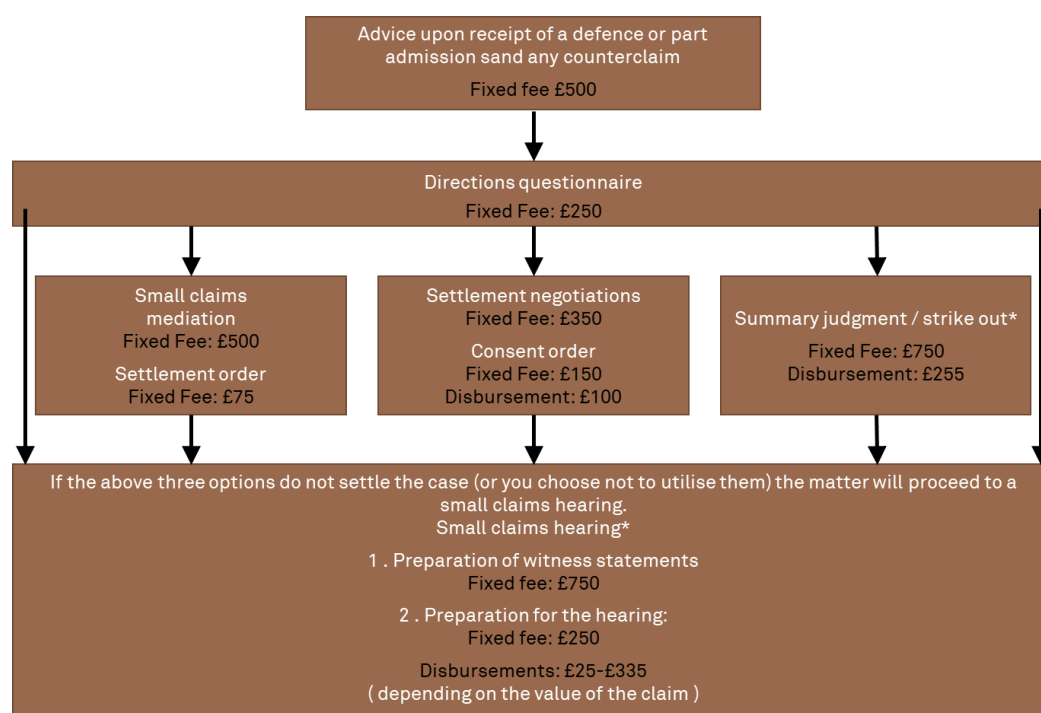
Advice upon receipt of a defence or part admission sand any counterclaim

Fixed fee £500

Directions questionnaire

Fixed Fee: £250

Small claims mediation
Fixed Fee: £500

Settlement order
Fixed Fee: £75

Settlement negotiations
Fixed Fee: £350

Consent order
Fixed Fee: £150
Disbursement: £100

Summary judgment / strike out*

Fixed Fee: £750
Disbursement: £255

If the above three options do not settle the case (or you choose not to utilise them) the matter will proceed to a small claims hearing.
Small claims hearing*

1 . Preparation of witness statements
Fixed fee: £750

2 . Preparation for the hearing:
Fixed fee: £250

Disbursements: £25-£335
( depending on the value of the claim )